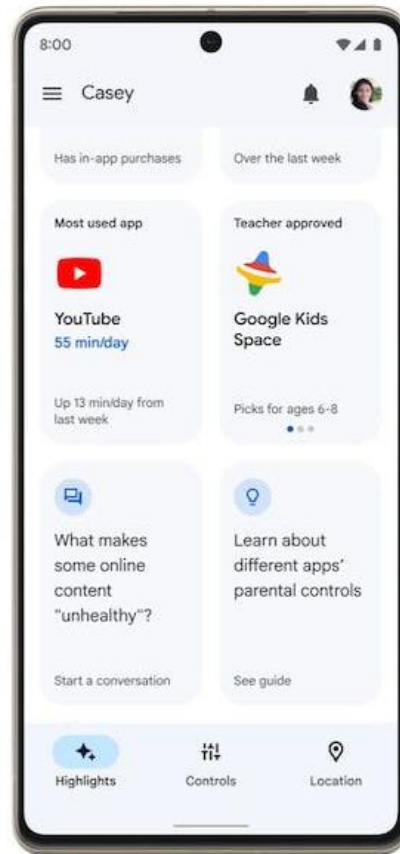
8:00

Casey

Has in-app purchases

Over the last week

Most used app

YouTube

55 min/day

Up 13 min/day from last week

Teacher approved

Google Kids Space

Picks for ages 6-8

What makes some online content "unhealthy"?

Start a conversation

Learn about different apps' parental controls

See guide

Highlights

Controls

Location